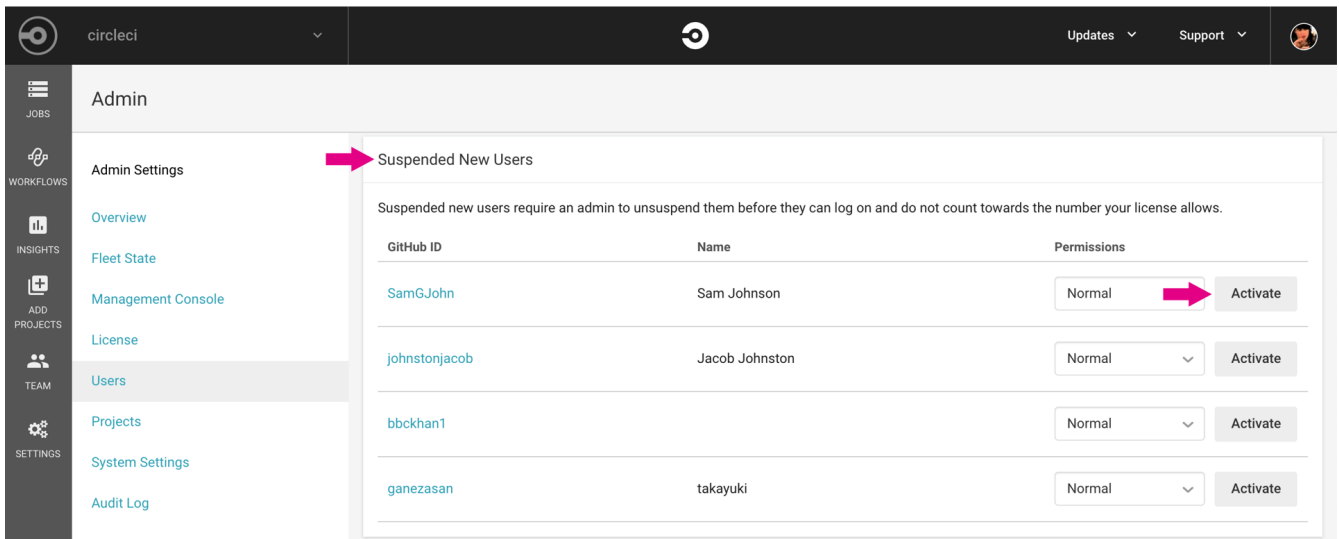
circleci

Updates

Support

JOBS

WORKFLOWS

INSIGHTS

ADD PROJECTS

TEAM

SETTINGS

Admin

Admin Settings

Overview

Fleet State

Management Console

License

Users

Projects

System Settings

Audit Log

Suspended New Users

Suspended new users require an admin to unsuspend them before they can log on and do not count towards the number your license allows.

| GitHub ID | Name | Permissions | |
|---|---|---|---|
| SamGJohn | Sam Johnson | Normal | Activate |
| johnstonjacob | Jacob Johnston | Normal | Activate |
| bbckhan1 | | Normal | Activate |
| ganezasan | takayuki | Normal | Activate |